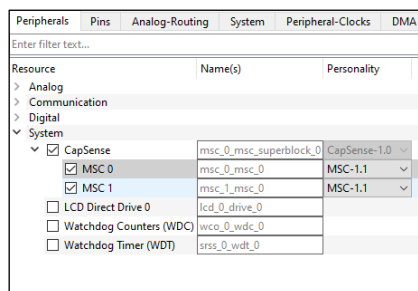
Peripherals | Pins | Analog-Routing | System | Peripheral-Clocks | DMA

Enter filter text...

| Resource | Name(s) | Personality |
|---|---|---|
| Analog | | |
| Communication | | |
| Digital | | |
| System | | |
| CapSense | msc_0_msc_superblock_0 | CapSense-1.0 |
| MSC 0 | msc_0_msc_0 | MSC-1.1 |
| MSC 1 | msc_1_msc_0 | MSC-1.1 |
| LCD Direct Drive 0 | lcd_0_drive_0 | |
| Watchdog Counters (WDC) | wco_0_wdc_0 | |
| Watchdog Timer (WDT) | srss_0_wdt_0 | |